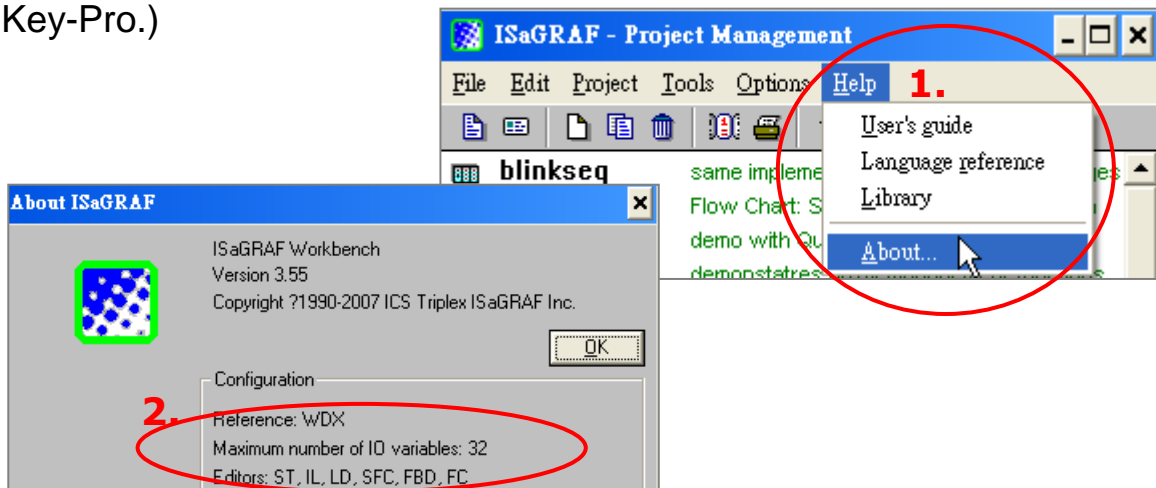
Key-Pro.)

ISaGRAF - Project Management

File Edit Project Tools Options Help

1.

User's guide
Language reference
Library
About...

blinkseq

same impleme
Flow Chart: S
demo with Qu
demonstatres

About ISaGRAF

ISaGRAF Workbench
Version 3.55
Copyright ?1990-2007 ICS Triplex ISaGRAF Inc.

OK

Configuration

2.

Reference: WDX
Maximum number of IO variables: 32
Editors: ST, IL, LD, SFC, FBD, FC